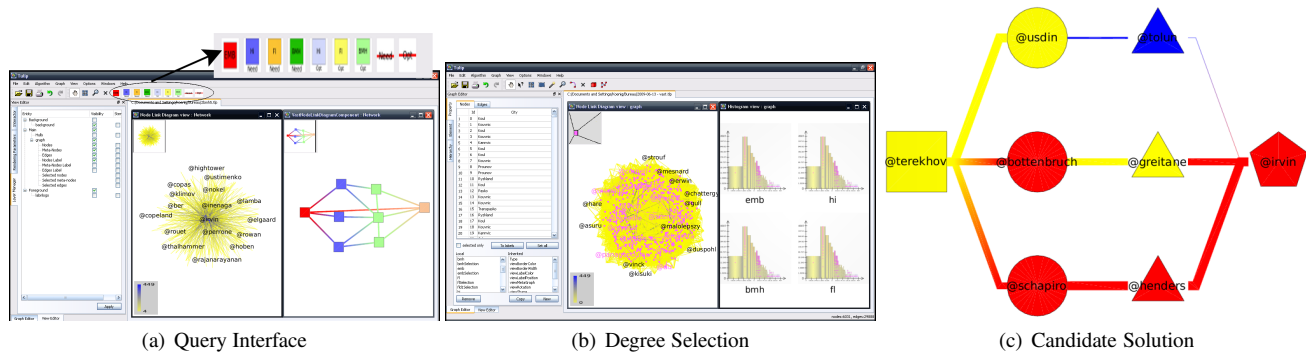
EMB
HI
Need
FL
Need
BMH
Need
HI
Opt
FL
Opt
BMH
Opt
Need
Opt

Tulip
File Edit Algorithm Graph View Options Windows Help
View Editor
Node Link Diagram view : Network
Entity
Background
Main
Hulls
graph
Nodes
Meta-Nodes
Edges
Nodes Label
Meta-Nodes Label
Edges Label
Selected nodes
Selected meta-nodes
Selected edges
Foreground
labelogo
Visibility
Apply
Graph Editor
View Editor

@hightower
@ustimenko
@copas
@nokel
@klimov
@lamba
@ber
@inenaga
@copeland
@irvin
@elgaard
@rouet
@perrone
@rowan
@thalhammer
@hoben
@rajanarayanan

Tulip
File Edit Algorithm Graph View Options Windows Help
Graph Editor
Nodes Edges
Node Link Diagram view : graph
Histogram view : graph
City
@strouf
@mesnard
@erwin
@chattergy
@gull
@hare
@asuru
@malolepszy
@duspohl
@vinck
@kisuki
emb
hi
bmh
fl
selected only
To labels
Get all
Local
Inherited
Remove
Copy
New
Graph Editor
View Editor

@usdin
@toius
@terekhov
@bottenbruch
@greitane
@irvin
@schapiro
@henders

(a) Query Interface
(b) Degree Selection
(c) Candidate Solution